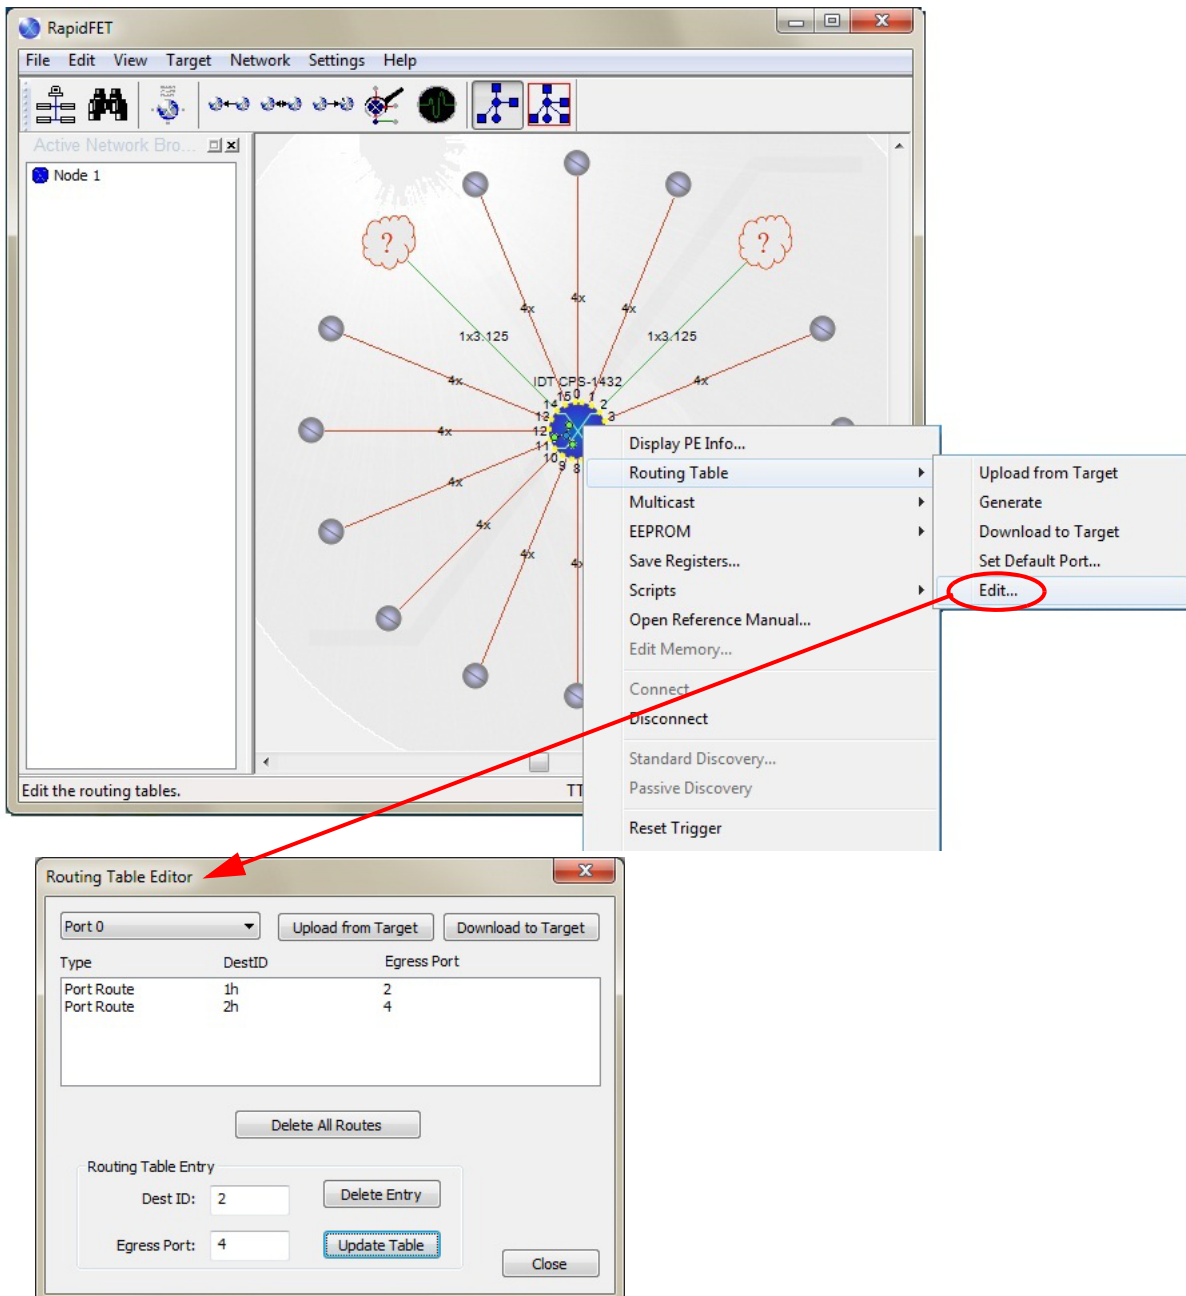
RapidFET

File Edit View Target Network Settings Help

Active Network Bro...

Node 1

?

?

1x3.125

1x3.125

4x

4x

4x

4x

4x

4x

4x

4x

4x

4x

IDT CPS-1432

15 0 1

14 2

13 3

12

11

10 9 8

Edit the routing tables.

TT

Display PE Info...
Routing Table
Multicast
EEPROM
Save Registers...
Scripts
Open Reference Manual...
Edit Memory...
Connect
Disconnect
Standard Discovery...
Passive Discovery
Reset Trigger

Upload from Target
Generate
Download to Target
Set Default Port...
Edit...

Routing Table Editor

Port 0

Upload from Target

Download to Target

| Type | DestID | Egress Port |
|---|---|---|
| Port Route | 1h | 2 |
| Port Route | 2h | 4 |

Delete All Routes

Routing Table Entry

Dest ID: 2

Delete Entry

Egress Port: 4

Update Table

Close